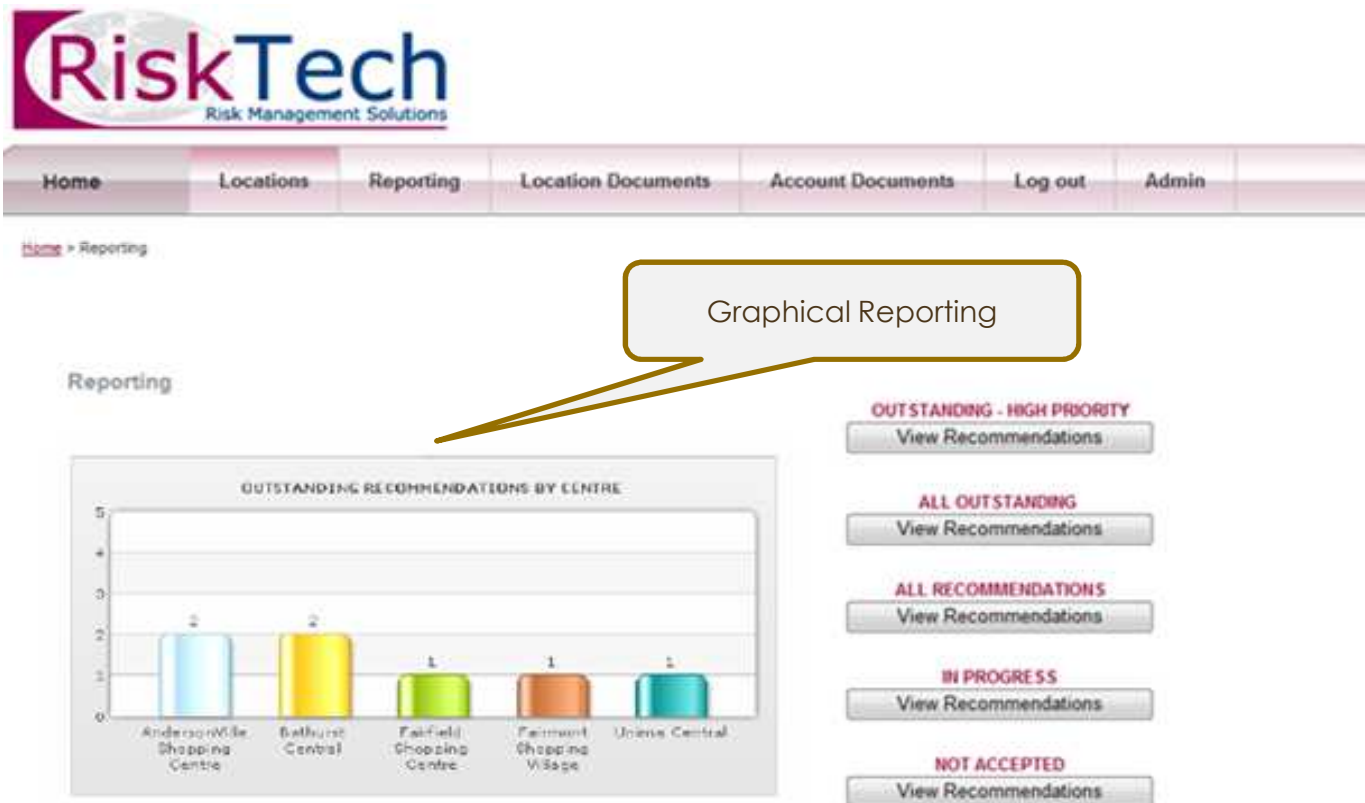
RiskTech
Risk Management Solutions

Home | Locations | Reporting | Location Documents | Account Documents | Log out | Admin

Home > Reporting

Graphical Reporting

Reporting

OUTSTANDING RECOMMENDATIONS BY CENTRE

5
4
3
2
1
0

2
2
1
1
1

Andersonville Shopping Centre
Bathurst Central
Fairfield Shopping Centre
Fairmont Shopping Village
Uniene Central

OUTSTANDING - HIGH PRIORITY
View Recommendations

ALL OUTSTANDING
View Recommendations

ALL RECOMMENDATIONS
View Recommendations

IN PROGRESS
View Recommendations

NOT ACCEPTED
View Recommendations